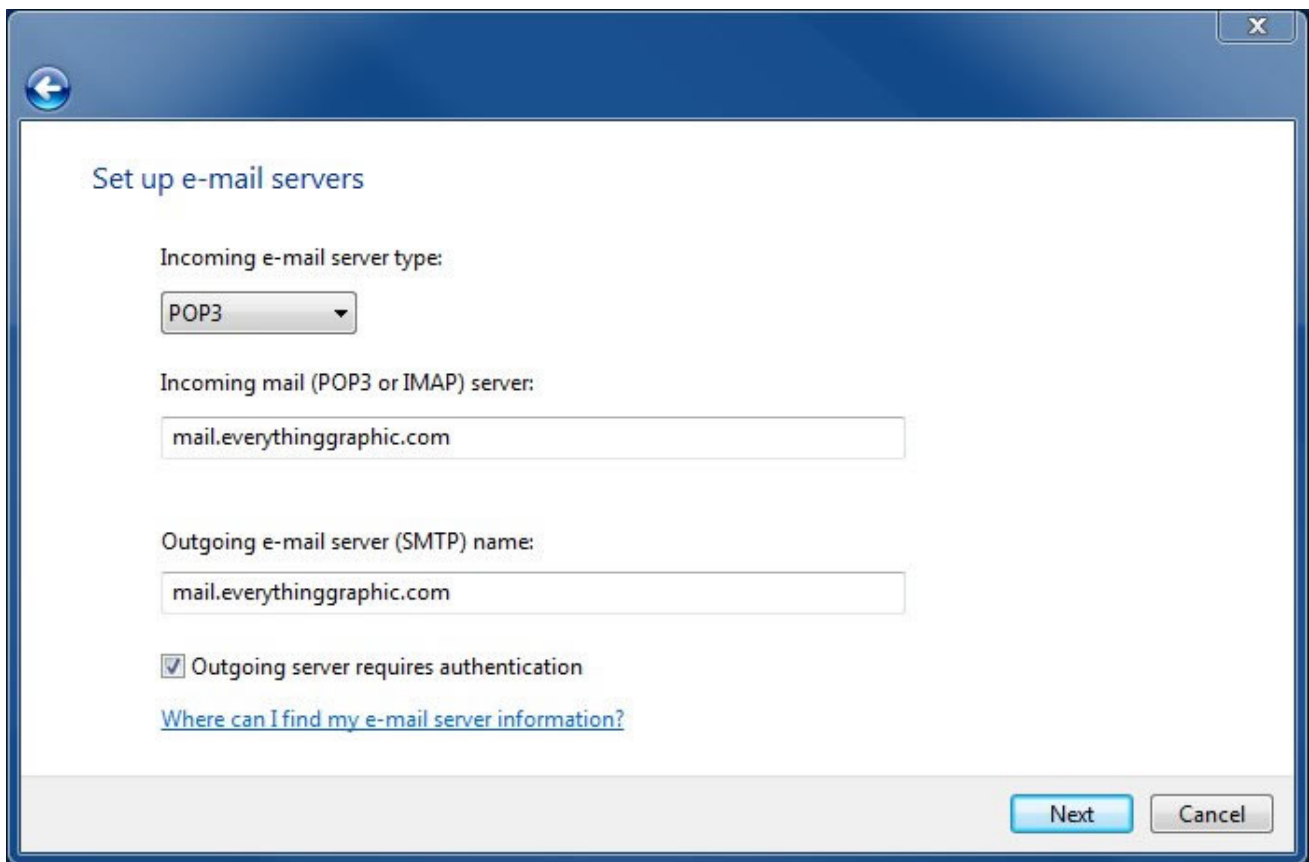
Set up e-mail servers

Incoming e-mail server type:

POP3

Incoming mail (POP3 or IMAP) server:

mail.everythinggraphic.com

Outgoing e-mail server (SMTP) name:

mail.everythinggraphic.com

Outgoing server requires authentication

Where can I find my e-mail server information?

Next

Cancel